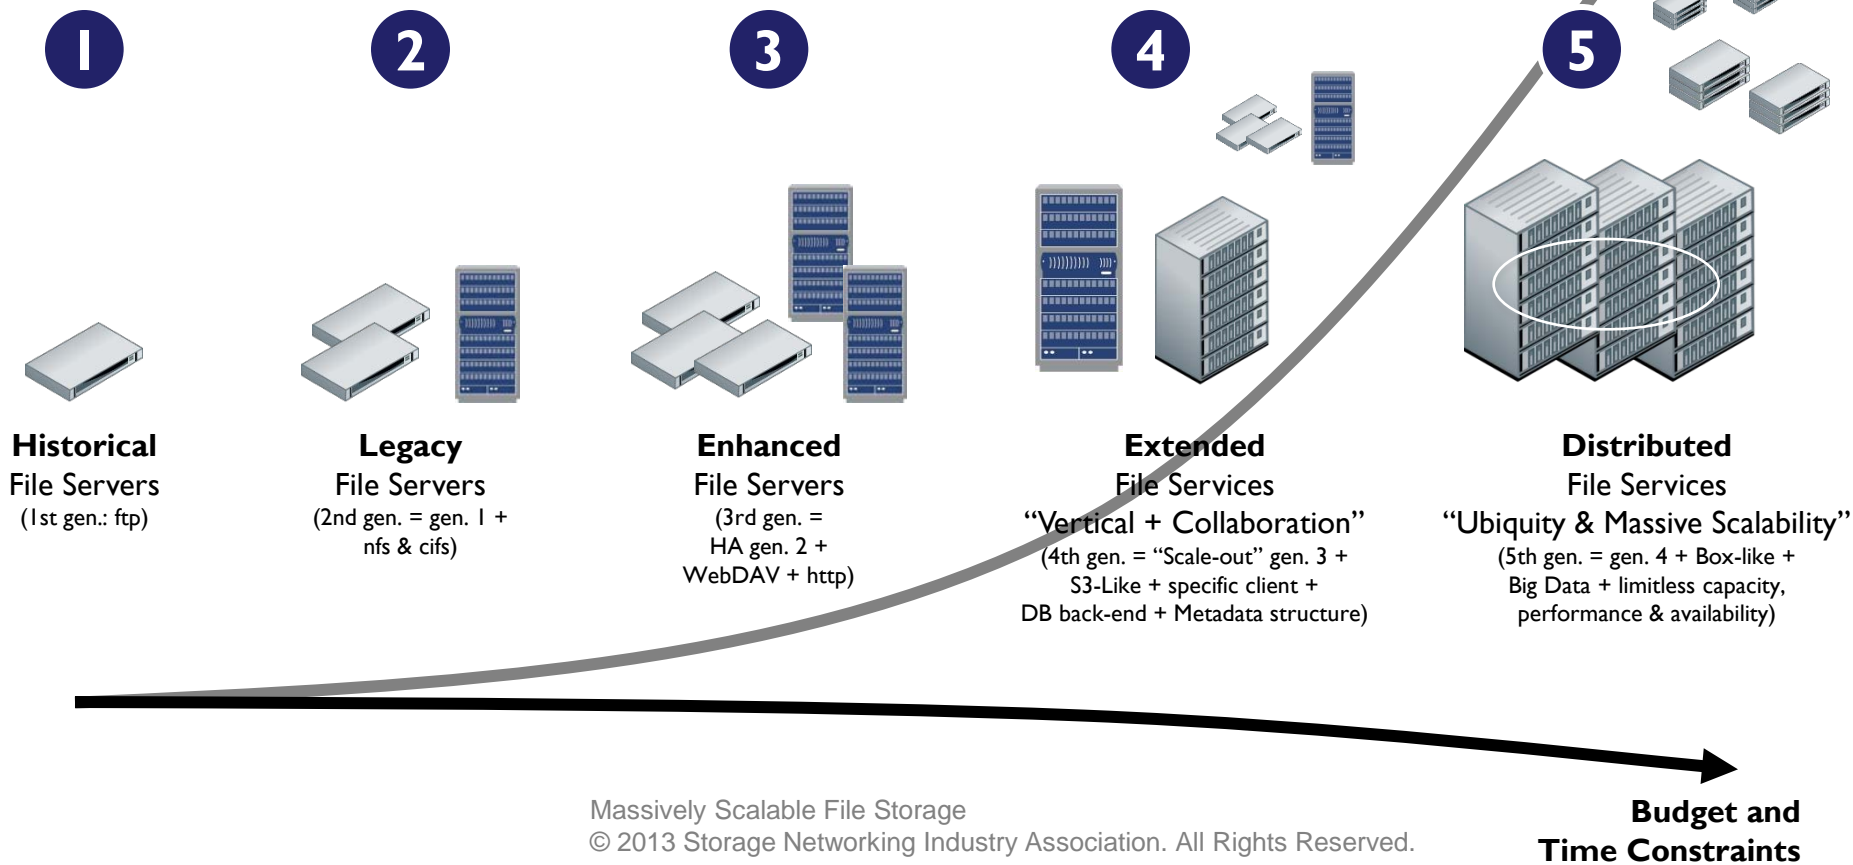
1

2

3

4

5

**Historical**
File Servers
(1st gen.: ftp)

**Legacy**
File Servers
(2nd gen. = gen. 1 + nfs & cifs)

**Enhanced**
File Servers
(3rd gen. = HA gen. 2 + WebDAV + http)

**Extended**
File Services
“Vertical + Collaboration”
(4th gen. = “Scale-out” gen. 3 + S3-Like + specific client + DB back-end + Metadata structure)

**Distributed**
File Services
“Ubiquity & Massive Scalability”
(5th gen. = gen. 4 + Box-like + Big Data + limitless capacity, performance & availability)

Massively Scalable File Storage
© 2013 Storage Networking Industry Association. All Rights Reserved.

**Budget and Time Constraints**